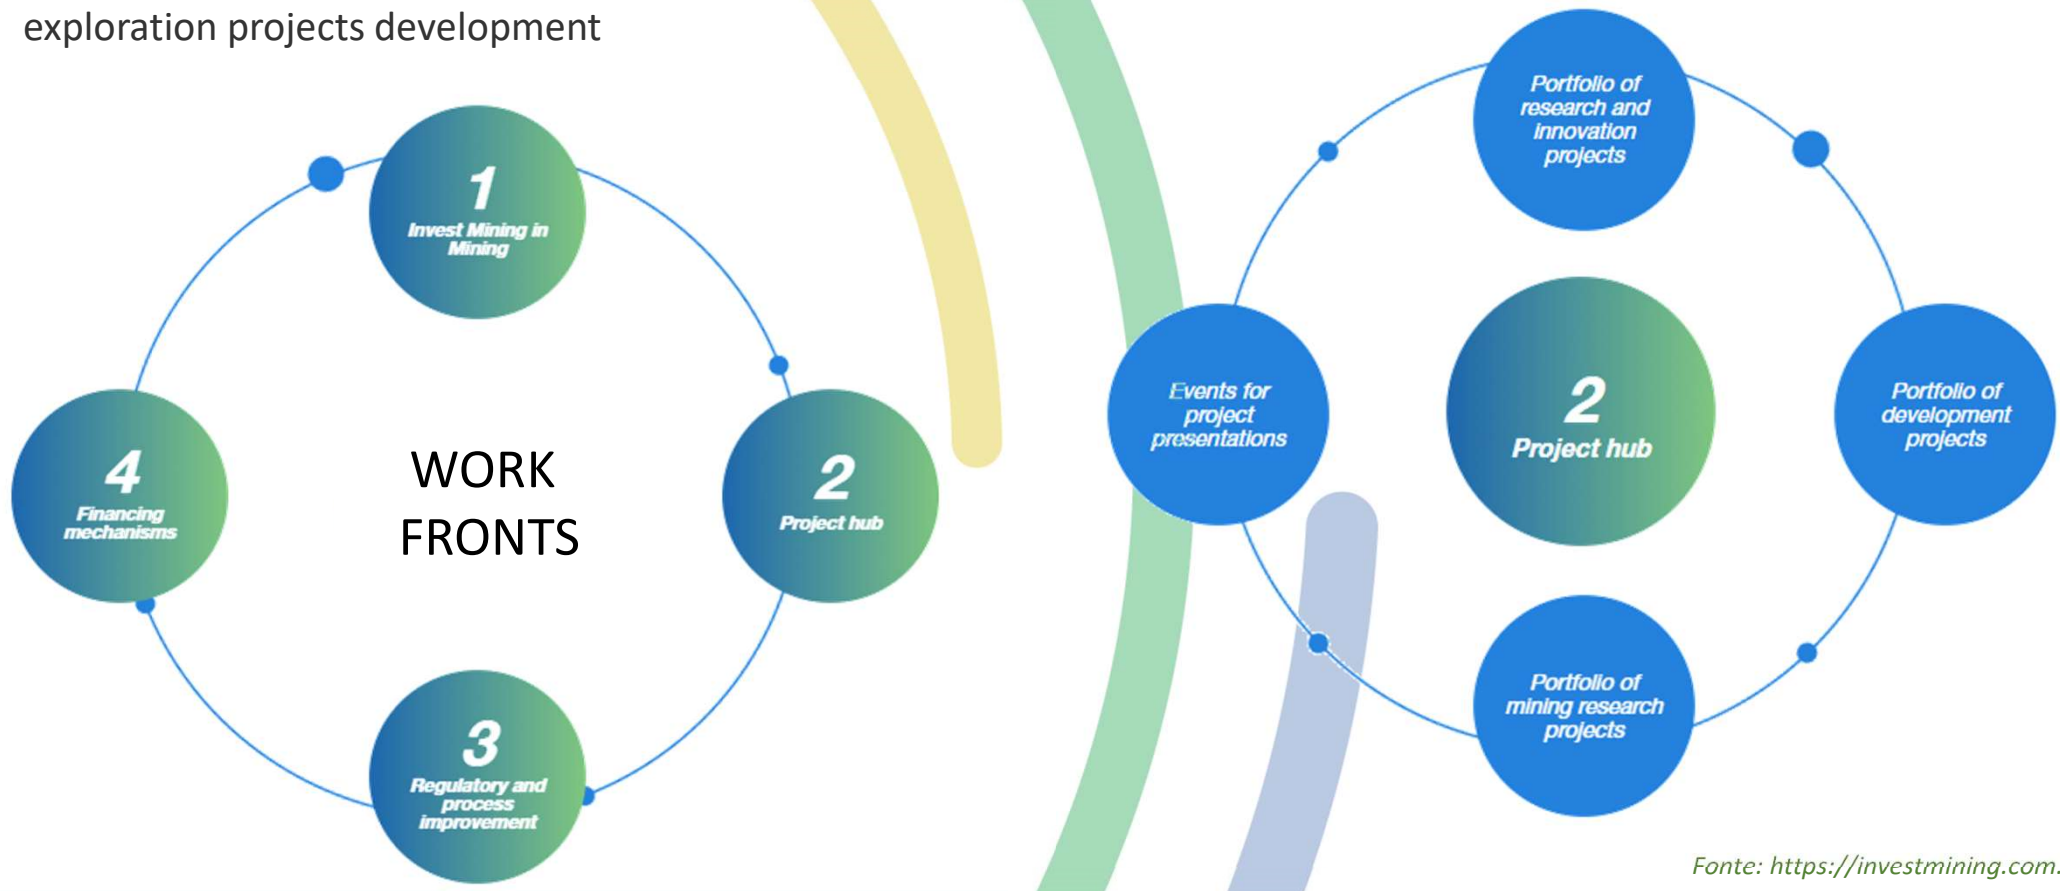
exploration projects development

1
Invest Mining in Mining

2
Project hub

3
Regulatory and process improvement

4
Financing mechanisms

WORK FRONTS

Portfolio of research and innovation projects

Events for project presentations

2
Project hub

Portfolio of development projects

Portfolio of mining research projects

Fonte: https://investmining.com.